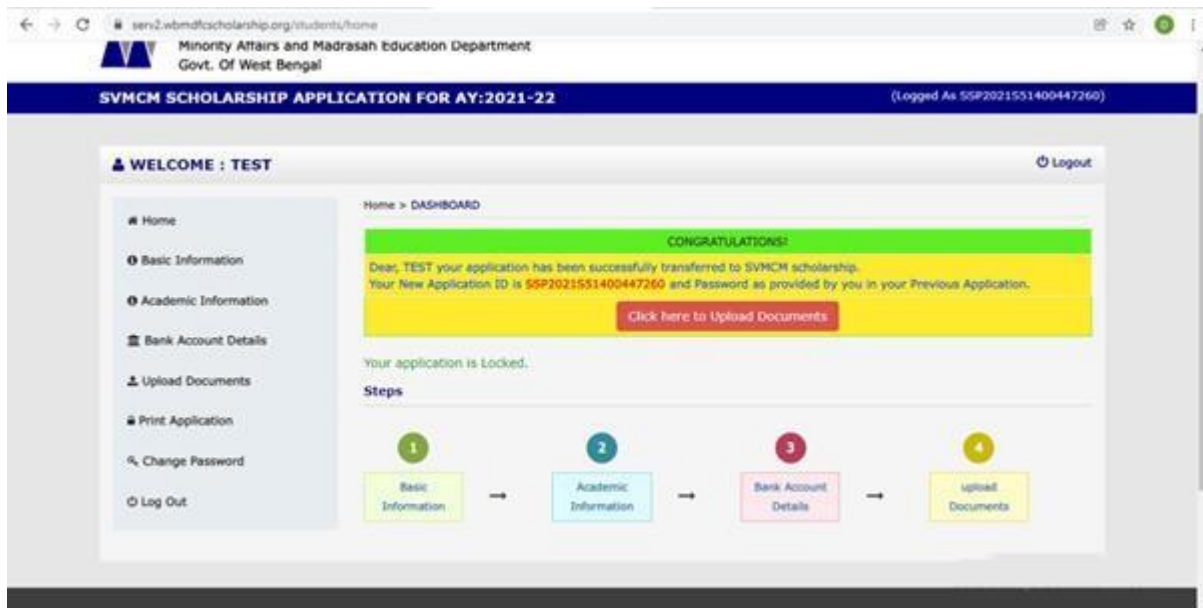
serv2.wbmdfcscholarship.org/students/home

Minority Affairs and Madrasah Education Department
Govt. Of West Bengal

SVMCM SCHOLARSHIP APPLICATION FOR AY:2021-22

(Logged As SSP2021551400447260)

WELCOME : TEST

Logout

Home

Basic Information

Academic Information

Bank Account Details

Upload Documents

Print Application

Change Password

Log Out

Home > DASHBOARD

CONGRATULATIONS!

Dear, TEST your application has been successfully transferred to SVMCM scholarship.
Your New Application ID is SSP2021551400447260 and Password as provided by you in your Previous Application.

Click here to Upload Documents

Your application is Locked.

Steps

1
Basic Information

2
Academic Information

3
Bank Account Details

4
upload Documents